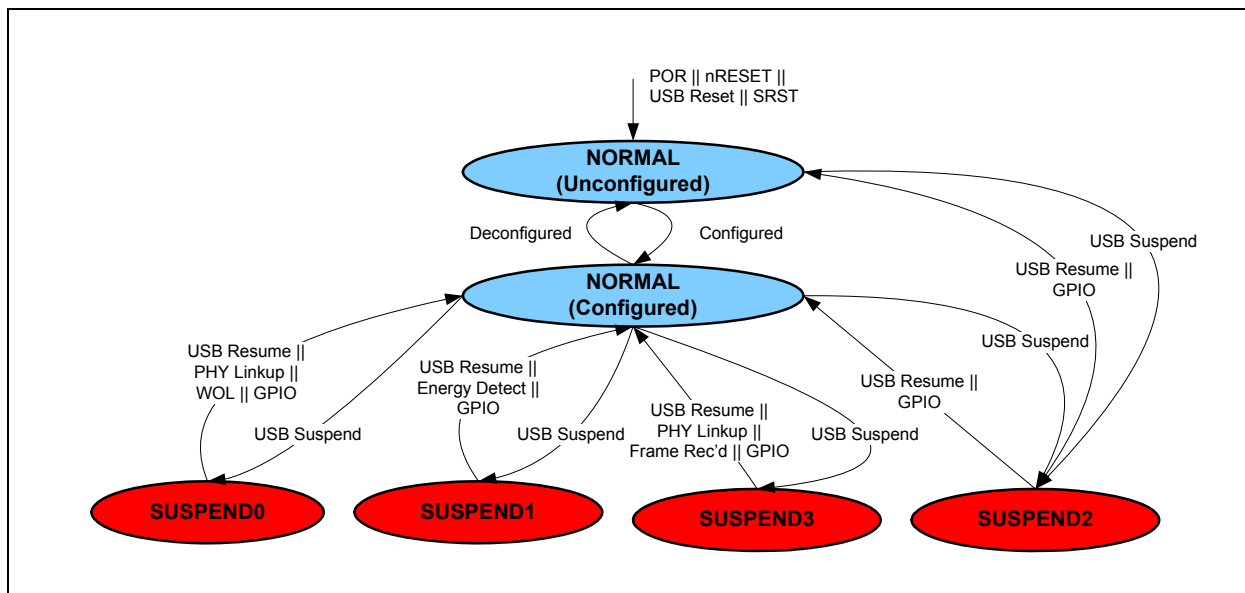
POR || nRESET || USB Reset || SRST

NORMAL (Unconfigured)

Deconfigured

Configured

NORMAL (Configured)

USB Suspend

USB Resume || GPIO

USB Suspend

USB Resume || PHY Linkup || WOL || GPIO

USB Suspend

USB Resume || Energy Detect || GPIO

USB Suspend

USB Resume || PHY Linkup || Frame Rec'd || GPIO

USB Suspend

USB Resume || GPIO

SUSPEND0

SUSPEND1

SUSPEND3

SUSPEND2